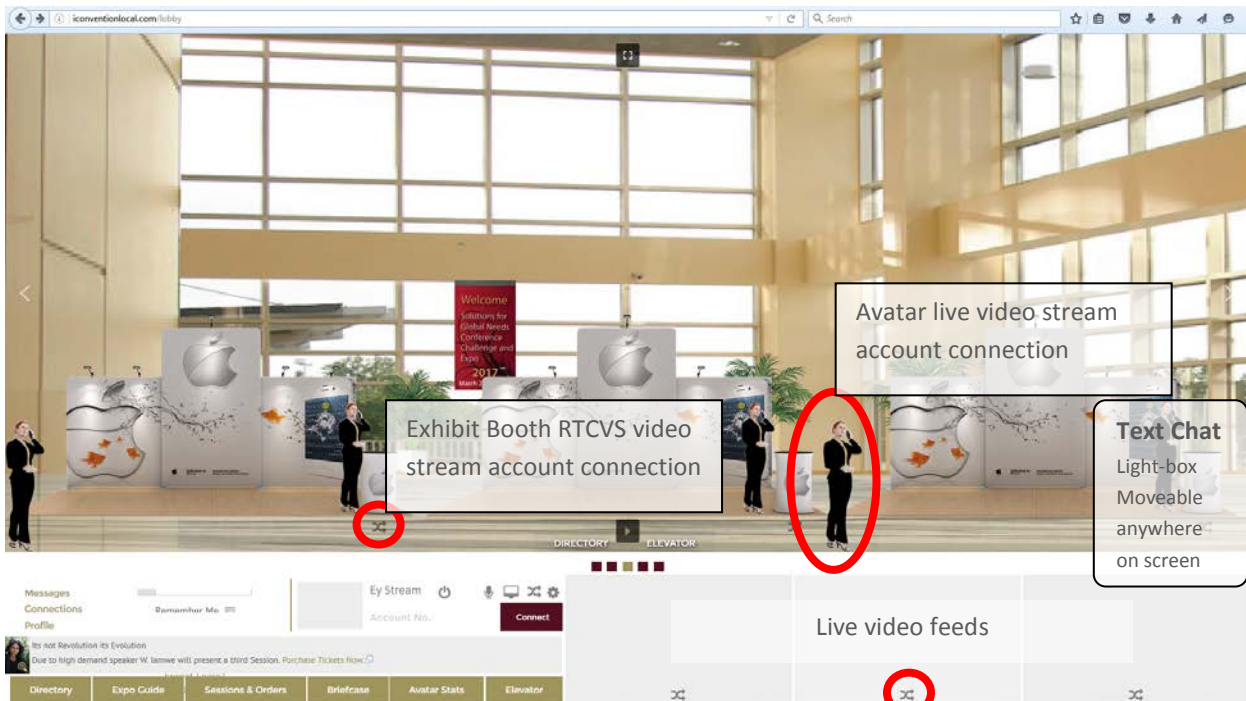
iconventionlocal.com/lobby

Search

Welcome
Solutions for Global Needs Conference Challenge and Expo
2017
March

Avatar live video stream account connection

Exhibit Booth RTCVS video stream account connection

Text Chat
Light-box
Moveable anywhere on screen

DIRECTORY
ELEVATOR

Messages
Connections
Profile
Remember Me

Ey Stream
Account No.
Connect

Live video feeds

Its not Revolution its Evolution
Due to high demand speaker W. Iamwe will present a third Session. Purchase Tickets Now

Directory
Expo Guide
Sessions & Orders
Briefcase
Avatar Stats
Elevator